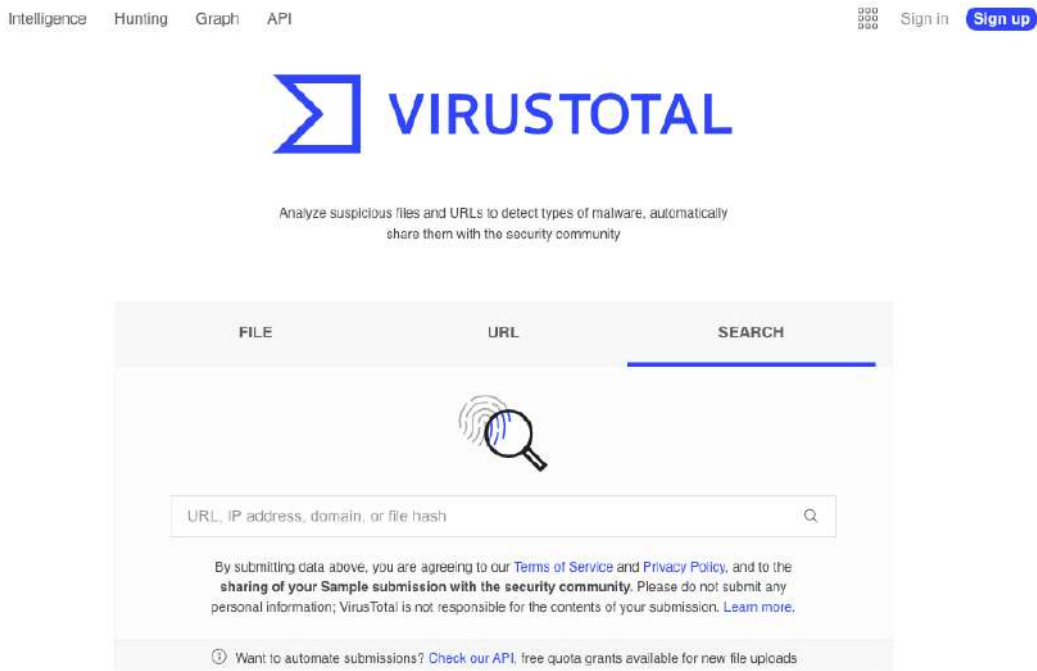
Intelligence Hunting Graph API

Sign in Sign up

VIRUSTOTAL

Analyze suspicious files and URLs to detect types of malware, automatically share them with the security community

FILE URL SEARCH

URL, IP address, domain, or file hash

By submitting data above, you are agreeing to our Terms of Service and Privacy Policy, and to the **sharing of your Sample submission with the security community**. Please do not submit any personal information; VirusTotal is not responsible for the contents of your submission. Learn more.

Want to automate submissions? Check our API, free quota grants available for new file uploads